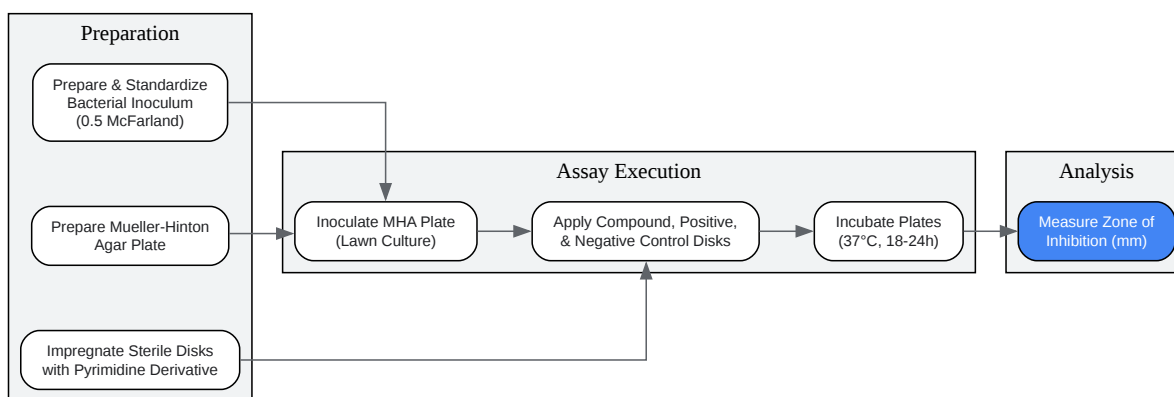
Preparation

Prepare & Standardize Bacterial Inoculum (0.5 McFarland)

Prepare Mueller-Hinton Agar Plate

Impregnate Sterile Disks with Pyrimidine Derivative

Assay Execution

Inoculate MHA Plate (Lawn Culture)

Apply Compound, Positive, & Negative Control Disks

Incubate Plates (37°C, 18-24h)

Analysis

Measure Zone of Inhibition (mm)